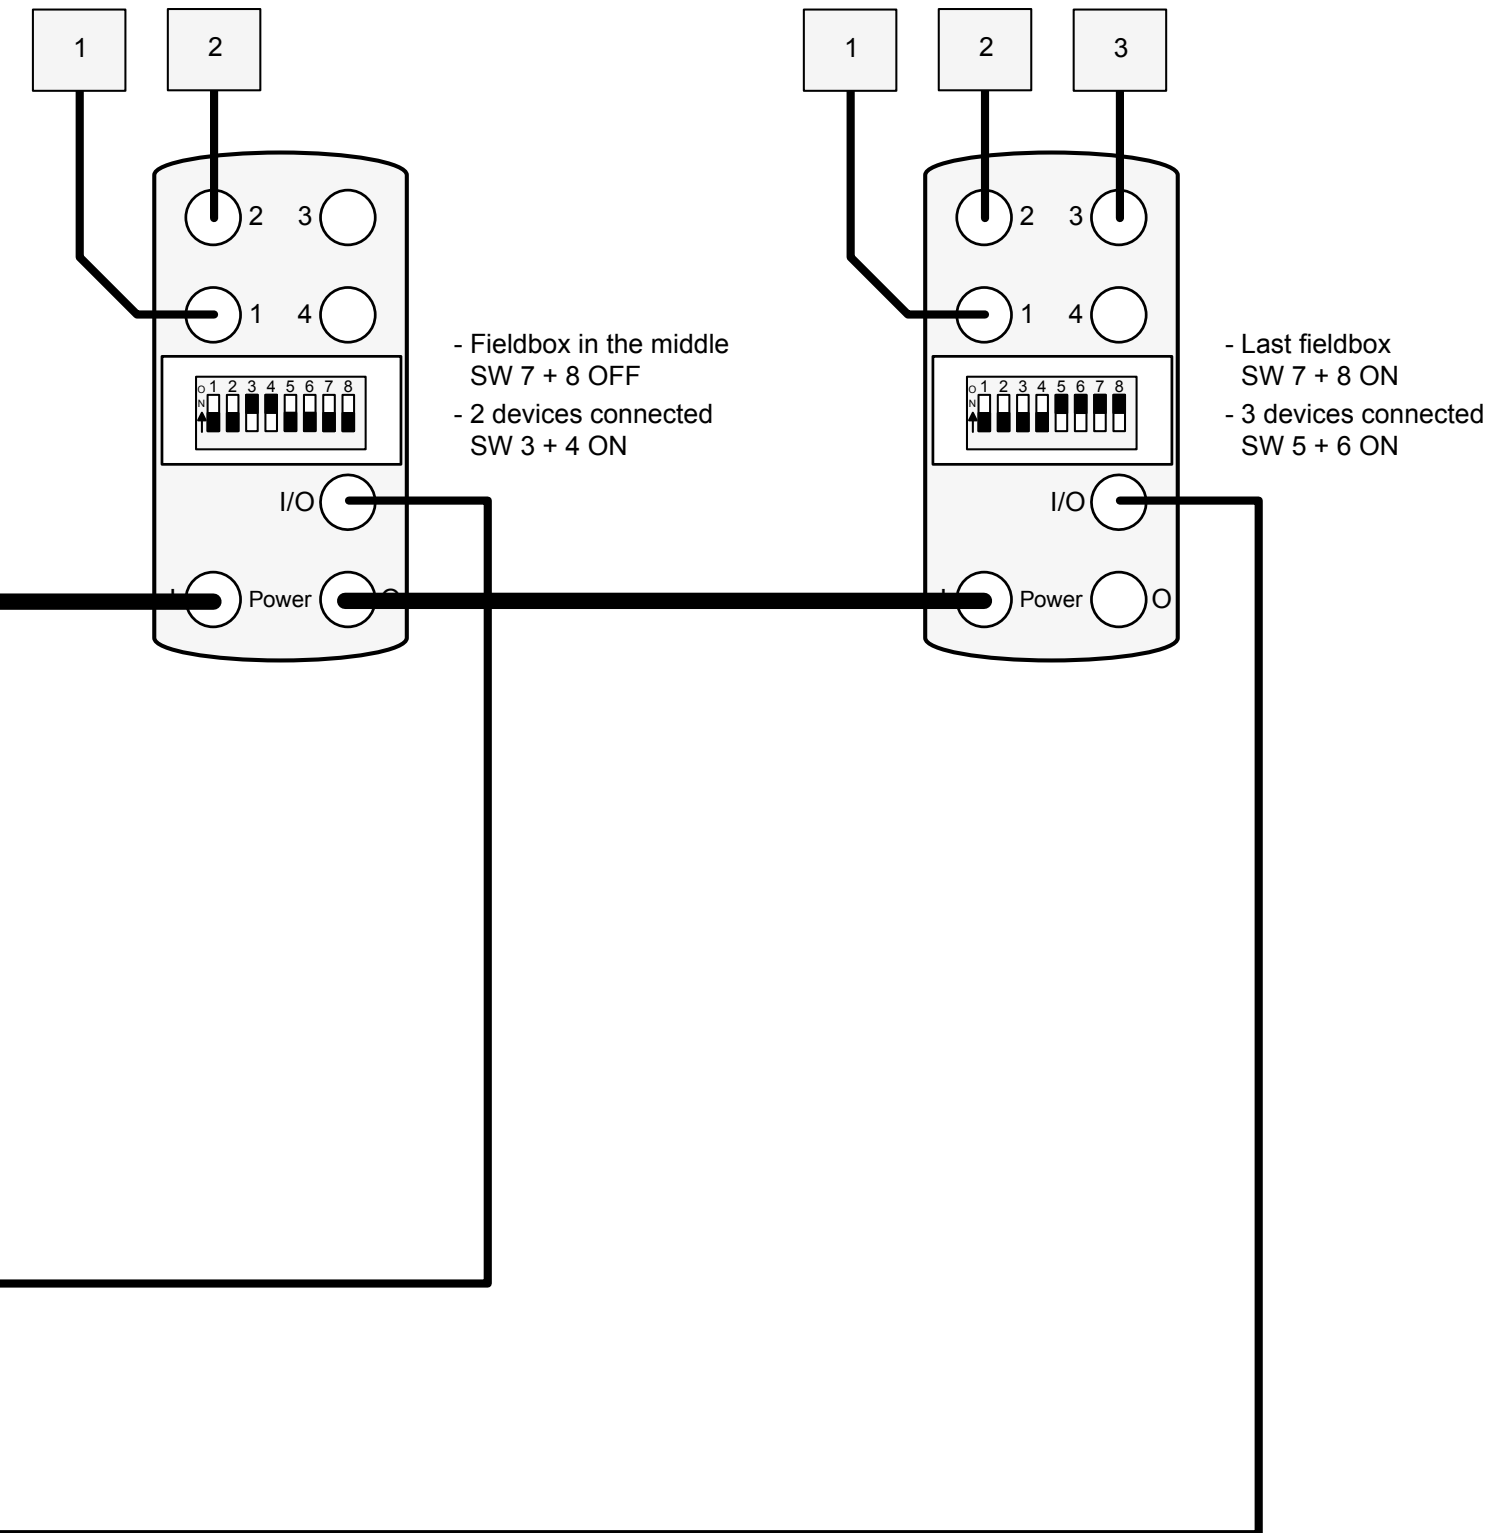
1 2

2 3

1 4

O N 1 2 3 4 5 6 7 8

I/O

I Power O

- Fieldbox in the middle SW 7 + 8 OFF

- 2 devices connected SW 3 + 4 ON

1 2 3

2 3

1 4

O N 1 2 3 4 5 6 7 8

I/O

I Power O

- Last fieldbox SW 7 + 8 ON

- 3 devices connected SW 5 + 6 ON